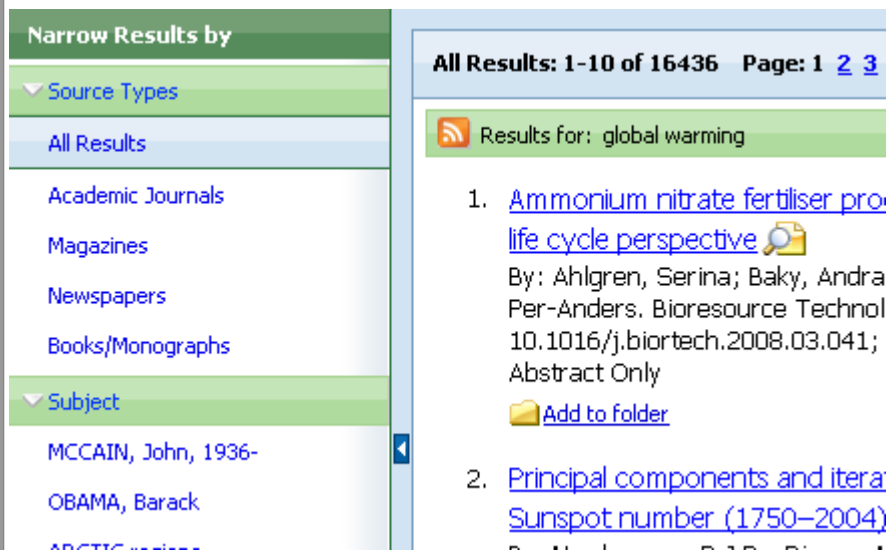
Narrow Results by

Source Types

All Results

Academic Journals

Magazines

Newspapers

Books/Monographs

Subject

MCCAIN, John, 1936-

OBAMA, Barack

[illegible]

All Results: 1-10 of 16436 Page: 1 2 3

Results for: global warming

1. Ammonium nitrate fertiliser pro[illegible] life cycle perspective
By: Ahlgren, Serina; Baky, Andra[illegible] Per-Anders. Bioresource Technol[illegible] 10.1016/j.biortech.2008.03.041; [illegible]
Abstract Only
Add to folder

2. Principal components and itera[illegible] Sunspot number (1750–2004)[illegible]